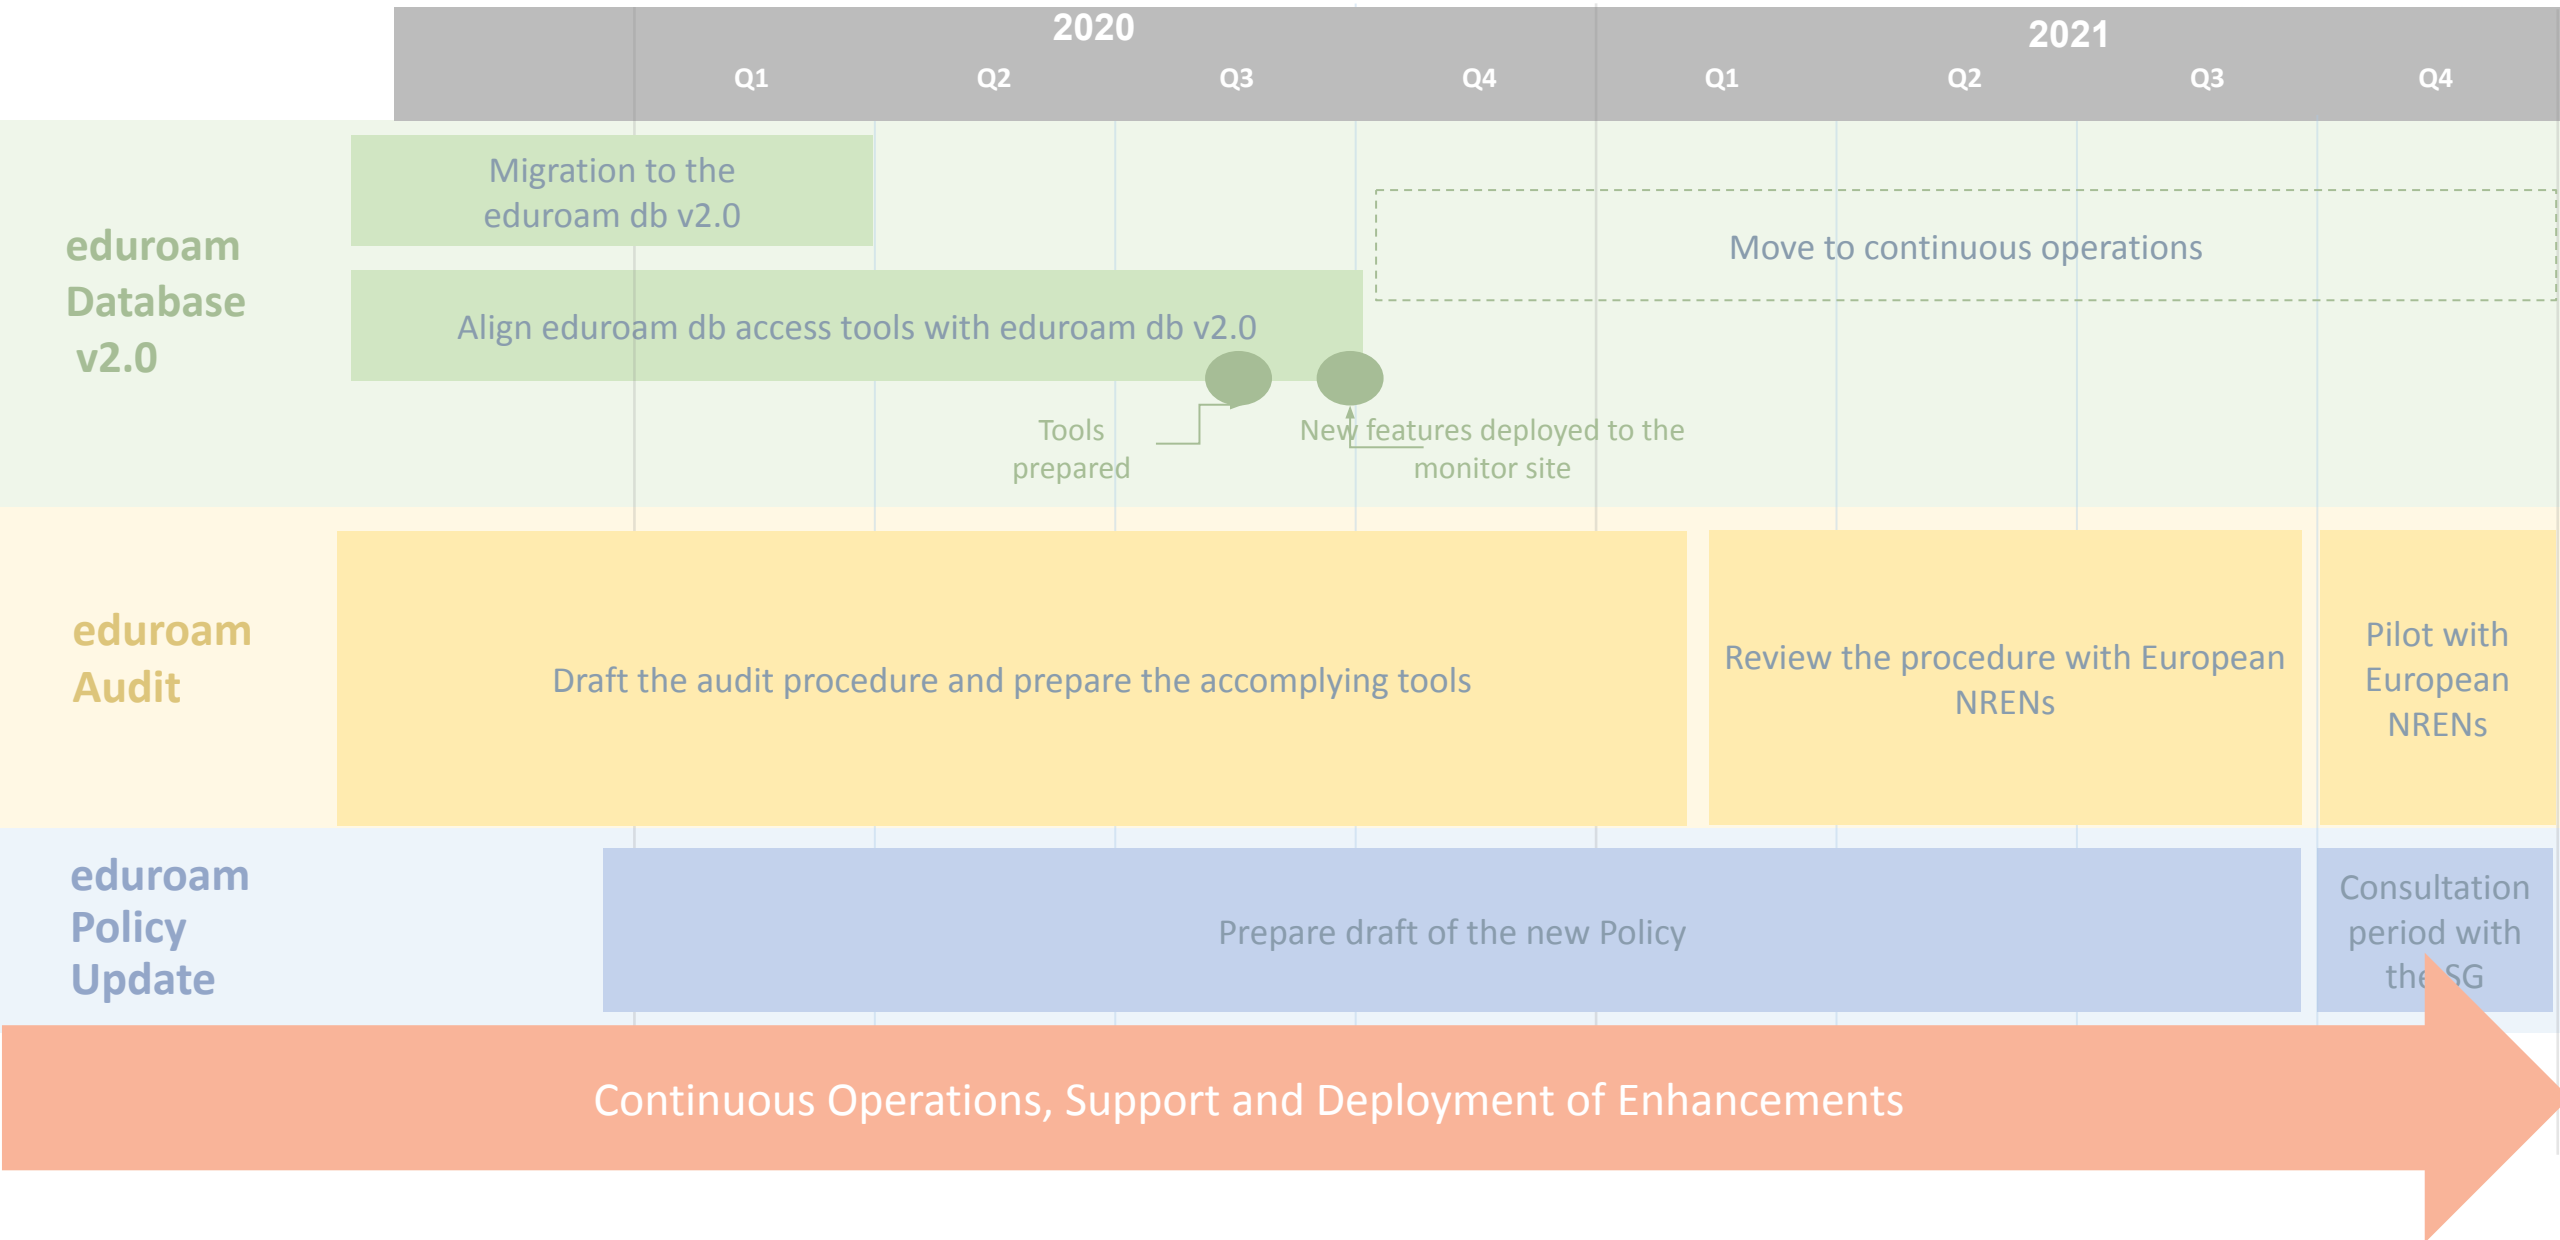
2020

Q1 Q2 Q3 Q4

2021

Q1 Q2 Q3 Q4

eduroam Database v2.0

Migration to the eduroam db v2.0

Align eduroam db access tools with eduroam db v2.0

Move to continuous operations

Tools prepared

New features deployed to the monitor site

eduroam Audit

Draft the audit procedure and prepare the accomplying tools

Review the procedure with European NRENs

Pilot with European NRENs

eduroam Policy Update

Prepare draft of the new Policy

Consultation period with the SG

Continuous Operations, Support and Deployment of Enhancements